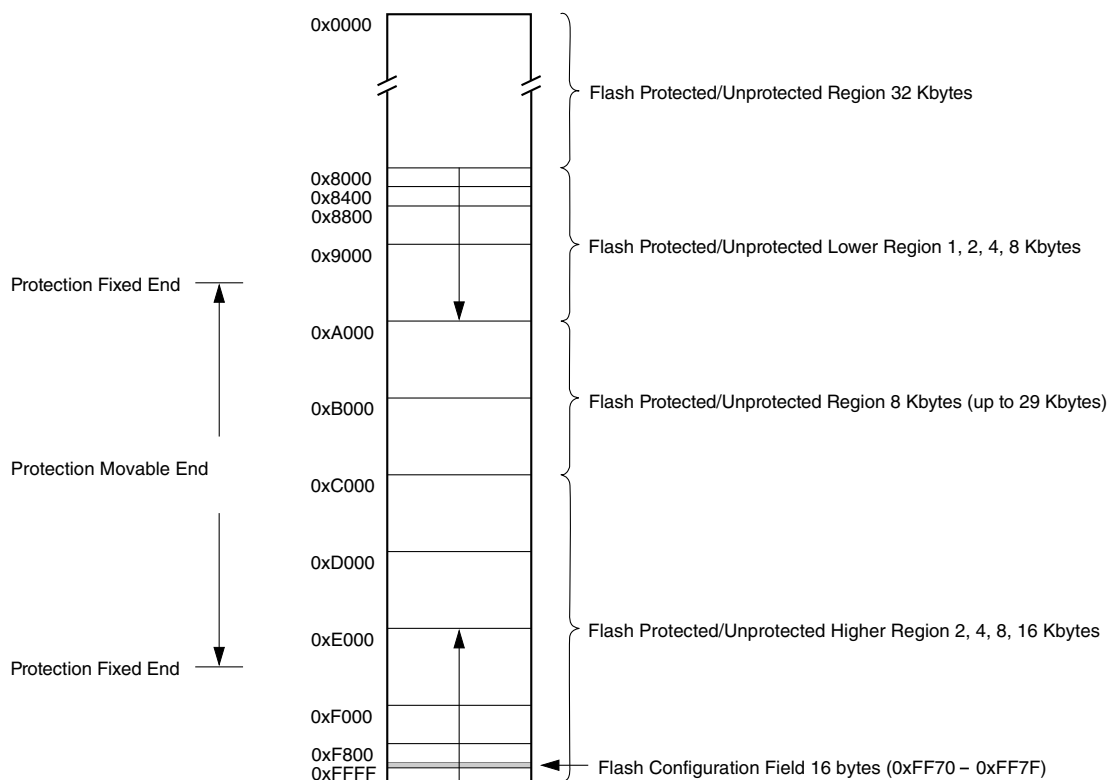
0x0000

Flash Protected/Unprotected Region 32 Kbytes

0x8000
0x8400
0x8800

0x9000

Flash Protected/Unprotected Lower Region 1, 2, 4, 8 Kbytes

Protection Fixed End

0xA000

0xB000

Flash Protected/Unprotected Region 8 Kbytes (up to 29 Kbytes)

Protection Movable End

0xC000

0xD000

0xE000

Flash Protected/Unprotected Higher Region 2, 4, 8, 16 Kbytes

Protection Fixed End

0xF000

0xF800
0xFFFF

Flash Configuration Field 16 bytes (0xFF70 – 0xFF7F)